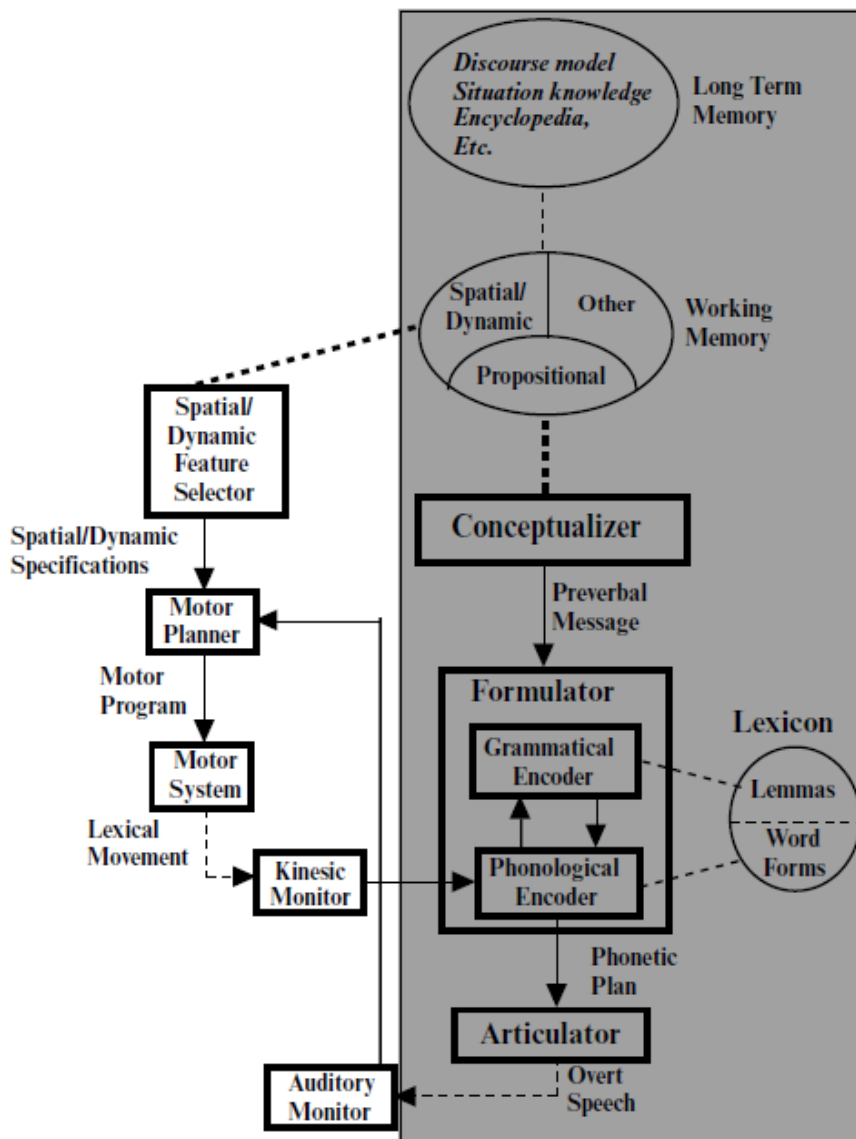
Discourse model
Situation knowledge
Encyclopedia,
Etc.

Long Term Memory

Spatial/ Dynamic

Other

Propositional

Working Memory

Spatial/ Dynamic Feature Selector

Spatial/Dynamic Specifications

Motor Planner

Motor Program

Motor System

Lexical Movement

Kinesic Monitor

Conceptualizer

Preverbal Message

Formulator

Grammatical Encoder

Phonological Encoder

Lexicon

Lemmas

Word Forms

Phonetic Plan

Articulator

Overt Speech

Auditory Monitor